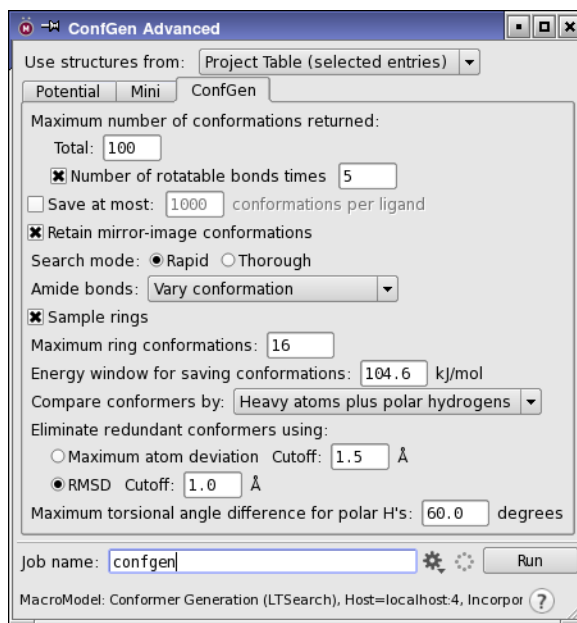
ConfGen Advanced

Use structures from: Project Table (selected entries)

Potential | Mini | ConfGen

Maximum number of conformations returned:

Total: 100

Number of rotatable bonds times 5

Save at most: 1000 conformations per ligand

Retain mirror-image conformations

Search mode: Rapid Thorough

Amide bonds: Vary conformation

Sample rings

Maximum ring conformations: 16

Energy window for saving conformations: 104.6 kJ/mol

Compare conformers by: Heavy atoms plus polar hydrogens

Eliminate redundant conformers using:

Maximum atom deviation Cutoff: 1.5 Å

RMSD Cutoff: 1.0 Å

Maximum torsional angle difference for polar H's: 60.0 degrees

Job name: confgen

Run

MacroModel: Conformer Generation (LTSearch), Host=localhost:4, Incorpor